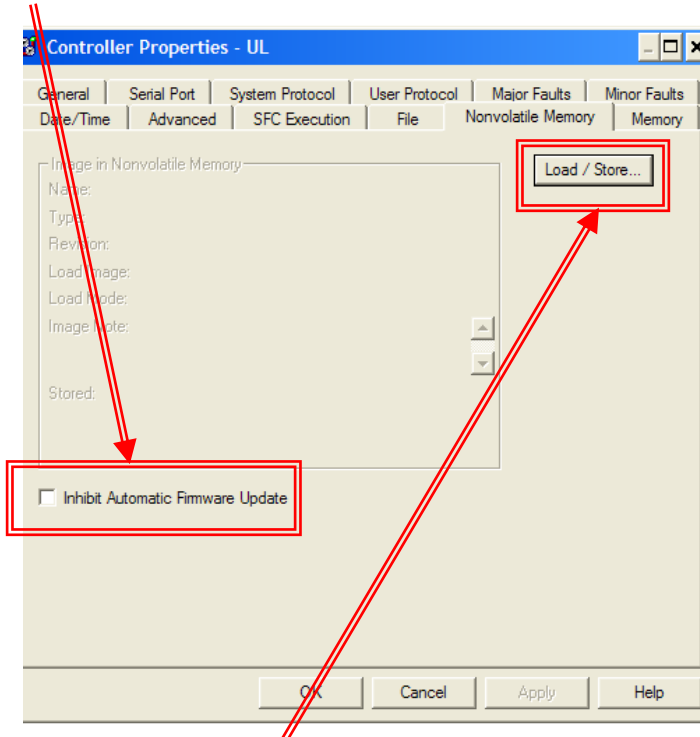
Controller Properties - UL

General | Serial Port | System Protocol | User Protocol | Major Faults | Minor Faults
Date/Time | Advanced | SFC Execution | File | Nonvolatile Memory | Memory

Image in Nonvolatile Memory
Name:
Type:
Revision:
Load Image:
Load Mode:
Image Note:
Stored:

Load / Store...

Inhibit Automatic Firmware Update

OK | Cancel | Apply | Help